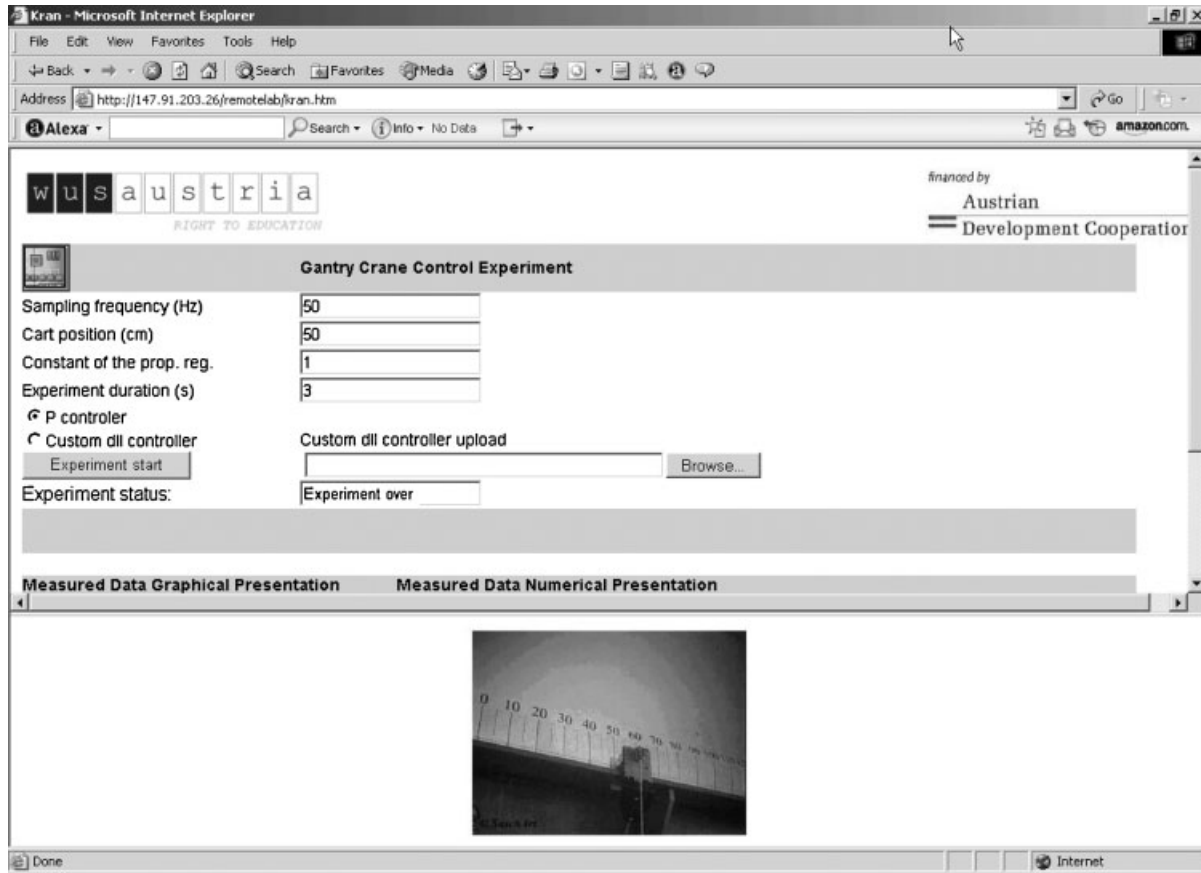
Kran - Microsoft Internet Explorer

File Edit View Favorites Tools Help

Back Search Favorites Media

Address http://147.91.203.26/remotelab/kran.htm

Go

Alexa Search Info No Data

amazon.com

w u s a u s t r i a

RIGHT TO EDUCATION

financed by

Austrian Development Cooperatio

Gantry Crane Control Experiment

Sampling frequency (Hz) 50

Cart position (cm) 50

Constant of the prop. reg. 1

Experiment duration (s) 3

P controler

Custom dll controller

Custom dll controller upload

Experiment start

Browse...

Experiment status: Experiment over

Measured Data Graphical Presentation Measured Data Numerical Presentation

0 10 20 30 40 50 60 70 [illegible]

Done

Internet